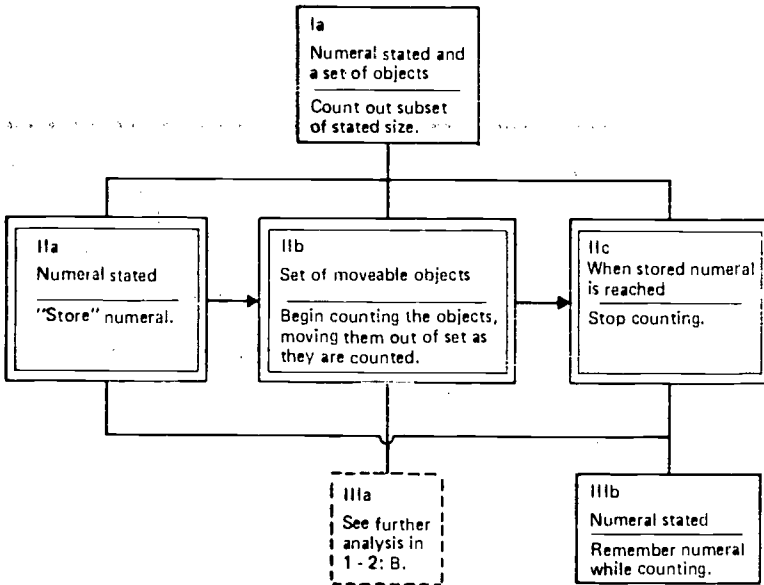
Ia
Numeral stated and a set of objects
Count out subset of stated size.

IIa
Numeral stated
"Store" numeral.

IIb
Set of moveable objects
Begin counting the objects, moving them out of set as they are counted.

IIc
When stored numeral is reached
Stop counting.

IIIa
See further analysis in 1 - 2: B.

IIIb
Numeral stated
Remember numeral while counting.